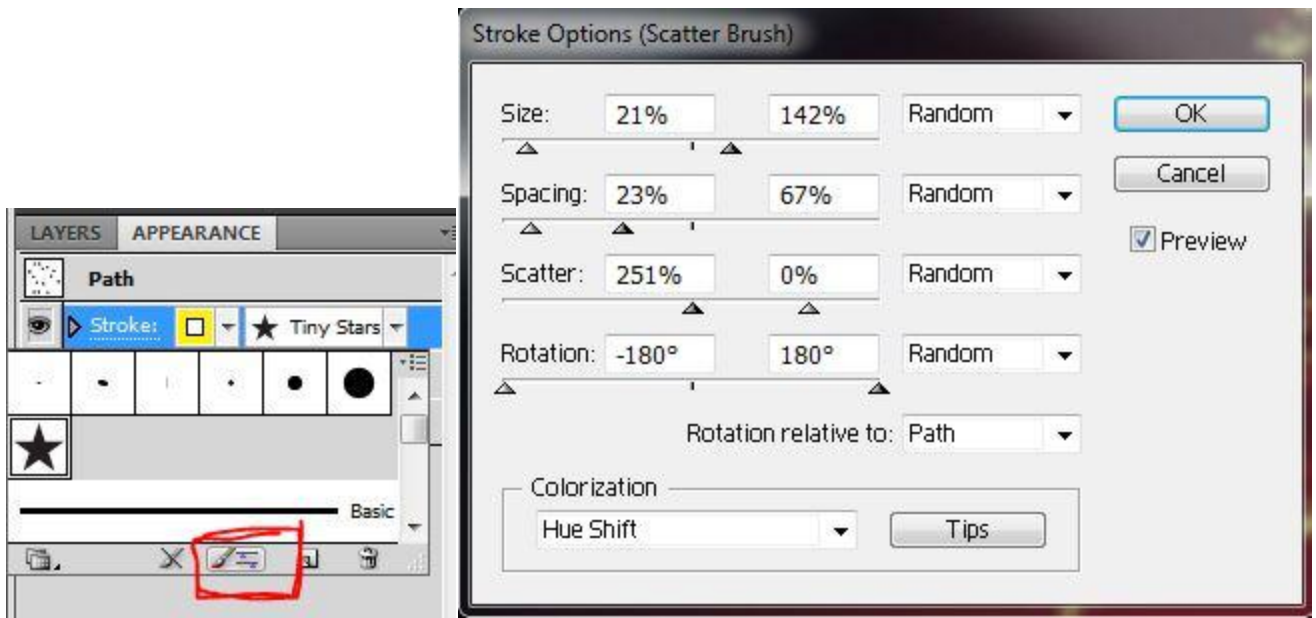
LAYERS APPEARANCE

Path

Stroke: Tiny Stars

Basic

Stroke Options (Scatter Brush)

Size: 21% 142% Random

OK

Cancel

Spacing: 23% 67% Random

Preview

Scatter: 251% 0% Random

Rotation: -180° 180° Random

Rotation relative to: Path

Colorization

Hue Shift

Tips